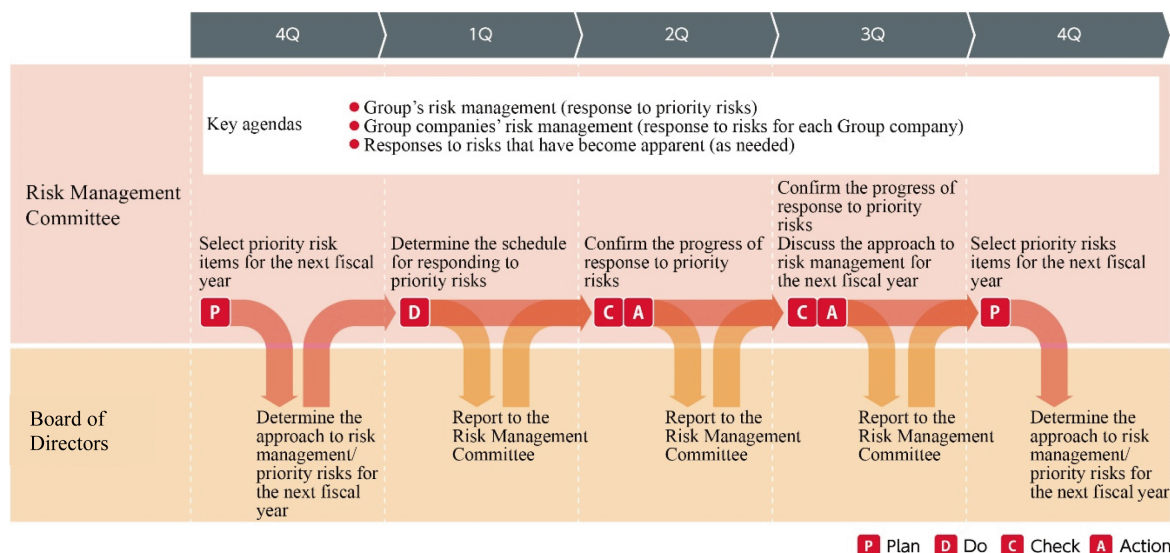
4Q 1Q 2Q 3Q 4Q

Key agendas

● Group's risk management (response to priority risks)
● Group companies' risk management (response to risks for each Group company)
● Responses to risks that have become apparent (as needed)

Risk Management Committee

Select priority risk items for the next fiscal year

P

Determine the schedule for responding to priority risks

D

Confirm the progress of response to priority risks

C A

Confirm the progress of response to priority risks
Discuss the approach to risk management for the next fiscal year

C A

Select priority risks items for the next fiscal year

P

Board of Directors

Determine the approach to risk management/ priority risks for the next fiscal year

Report to the Risk Management Committee

Report to the Risk Management Committee

Report to the Risk Management Committee

Determine the approach to risk management/ priority risks for the next fiscal year

P Plan D Do C Check A Action